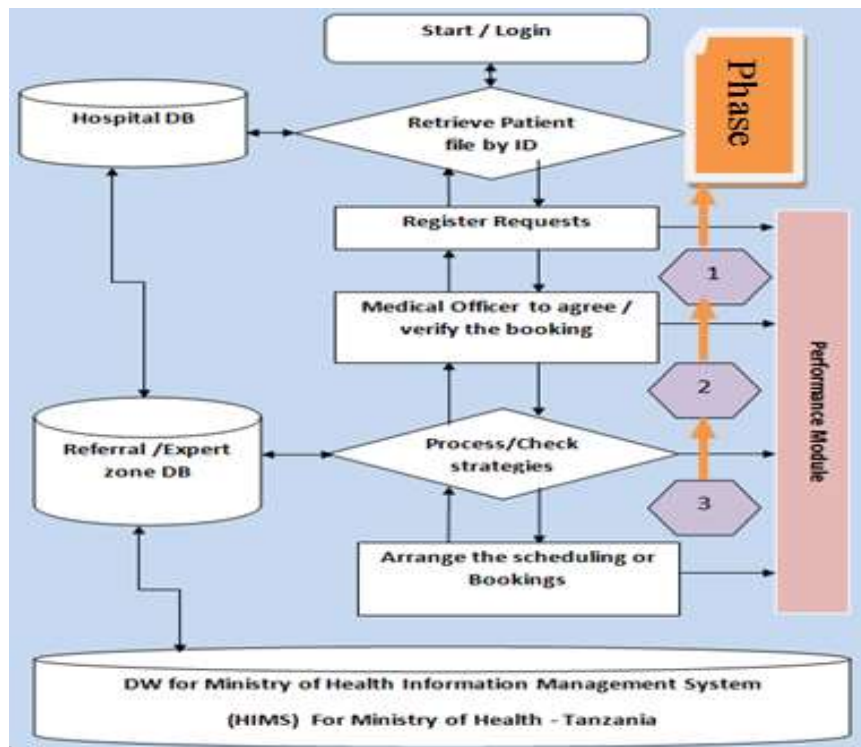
Start / Login

Hospital DB

Retrieve Patient file by ID

Phase

Register Requests

1

Medical Officer to agree / verify the booking

2

Performance Module

Referral /Expert zone DB

Process/Check strategies

3

Arrange the scheduling or Bookings

DW for Ministry of Health Information Management System

(HIMS) For Ministry of Health - Tanzania